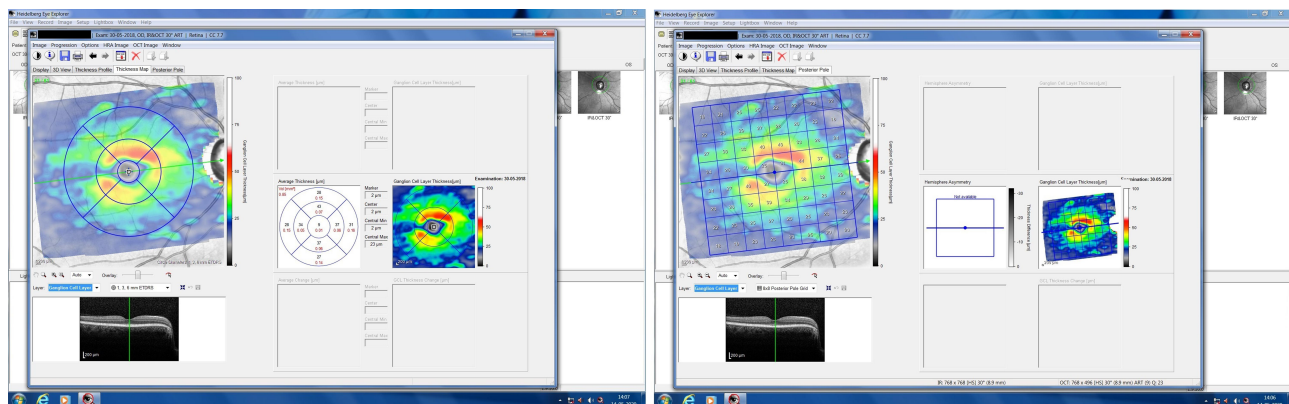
Heidelberg Eye Explorer
File View Record Image Setup Lightbox Window Help
Exam: 30-05-2018, OD, IR&OCT 30° ART | Retina | CC 7.7
Image Progression Options HRA Image OCT Image Window
Display 3D View Thickness Profile Thickness Map Posterior Pole
Average Thickness [µm]
Marker
Center
Central Min
Central Max
Average Thickness [µm]
Ganglion Cell Layer Thickness[µm]
Examination: 30-05-2018
Marker
2 µm
Center
2 µm
Central Min
2 µm
Central Max
23 µm
Vol [mm³]
0.86
28
0.15
43
0.31
34
0.15
36
0.55
9
0.01
37
0.56
31
0.16
28
0.15
37
0.56
27
0.14
100
75
50
25
0
Ganglion Cell Layer Thickness[µm]
Auto
Overlay:
Layer: Ganglion Cell Layer
1, 3, 6 mm ETDRS
Average Change [µm]
GCL Thickness Change [µm]
200 µm
200 µm
14:07

Heidelberg Eye Explorer
File View Record Image Setup Lightbox Window Help
Exam: 30-05-2018, OD, IR&OCT 30° ART | Retina | CC 7.7
Image Progression Options HRA Image OCT Image Window
Display 3D View Thickness Profile Thickness Map Posterior Pole
Hemisphere Asymmetry
Ganglion Cell Layer Thickness[µm]
Hemisphere Asymmetry
Not available
Ganglion Cell Layer Thickness[µm]
Examination: 30-05-2018
Thickness Difference [µm]
30
20
10
0
100
75
50
25
0
Auto
Overlay:
Layer: Ganglion Cell Layer
8x8 Posterior Pole Grid
GCL Thickness Change [µm]
200 µm
IR: 768 x 768 [HS] 30° (8.9 mm)
OCT: 768 x 496 [HS] 30° (8.9 mm) ART (9) Q: 23
OS
IR&OCT 30°
14:06